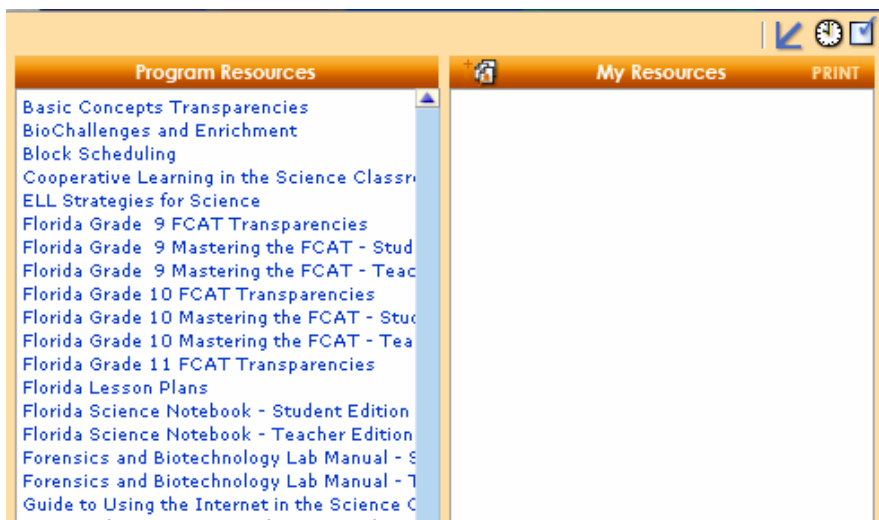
Program Resources

Basic Concepts Transparencies
BioChallenges and Enrichment
Block Scheduling
Cooperative Learning in the Science Classr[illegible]
ELL Strategies for Science
Florida Grade 9 FCAT Transparencies
Florida Grade 9 Mastering the FCAT - Stud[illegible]
Florida Grade 9 Mastering the FCAT - Teac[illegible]
Florida Grade 10 FCAT Transparencies
Florida Grade 10 Mastering the FCAT - Stu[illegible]
Florida Grade 10 Mastering the FCAT - Tea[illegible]
Florida Grade 11 FCAT Transparencies
Florida Lesson Plans
Florida Science Notebook - Student Edition
Florida Science Notebook - Teacher Edition
Forensics and Biotechnology Lab Manual - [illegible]
Forensics and Biotechnology Lab Manual - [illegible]
Guide to Using the Internet in the Science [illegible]

My Resources
PRINT